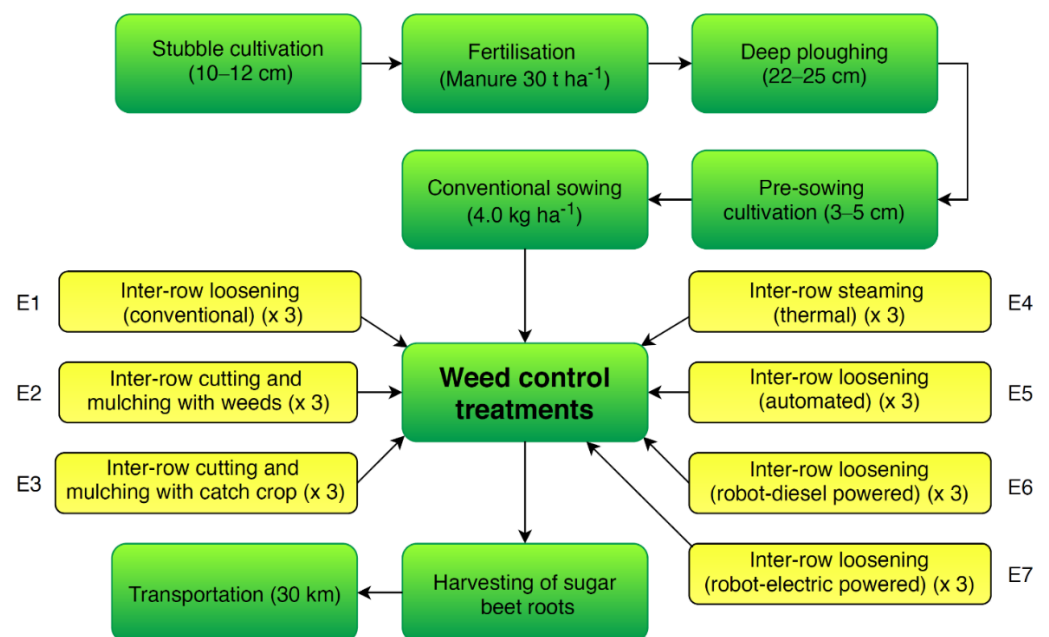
Stubble cultivation (10–12 cm)

Fertilisation (Manure 30 t ha$^{-1}$)

Deep ploughing (22–25 cm)

Conventional sowing (4.0 kg ha$^{-1}$)

Pre-sowing cultivation (3–5 cm)

E1 Inter-row loosening (conventional) (x 3)

E2 Inter-row cutting and mulching with weeds (x 3)

E3 Inter-row cutting and mulching with catch crop (x 3)

Weed control treatments

Inter-row steaming (thermal) (x 3) E4

Inter-row loosening (automated) (x 3) E5

Inter-row loosening (robot-diesel powered) (x 3) E6

Inter-row loosening (robot-electric powered) (x 3) E7

Transportation (30 km)

Harvesting of sugar beet roots